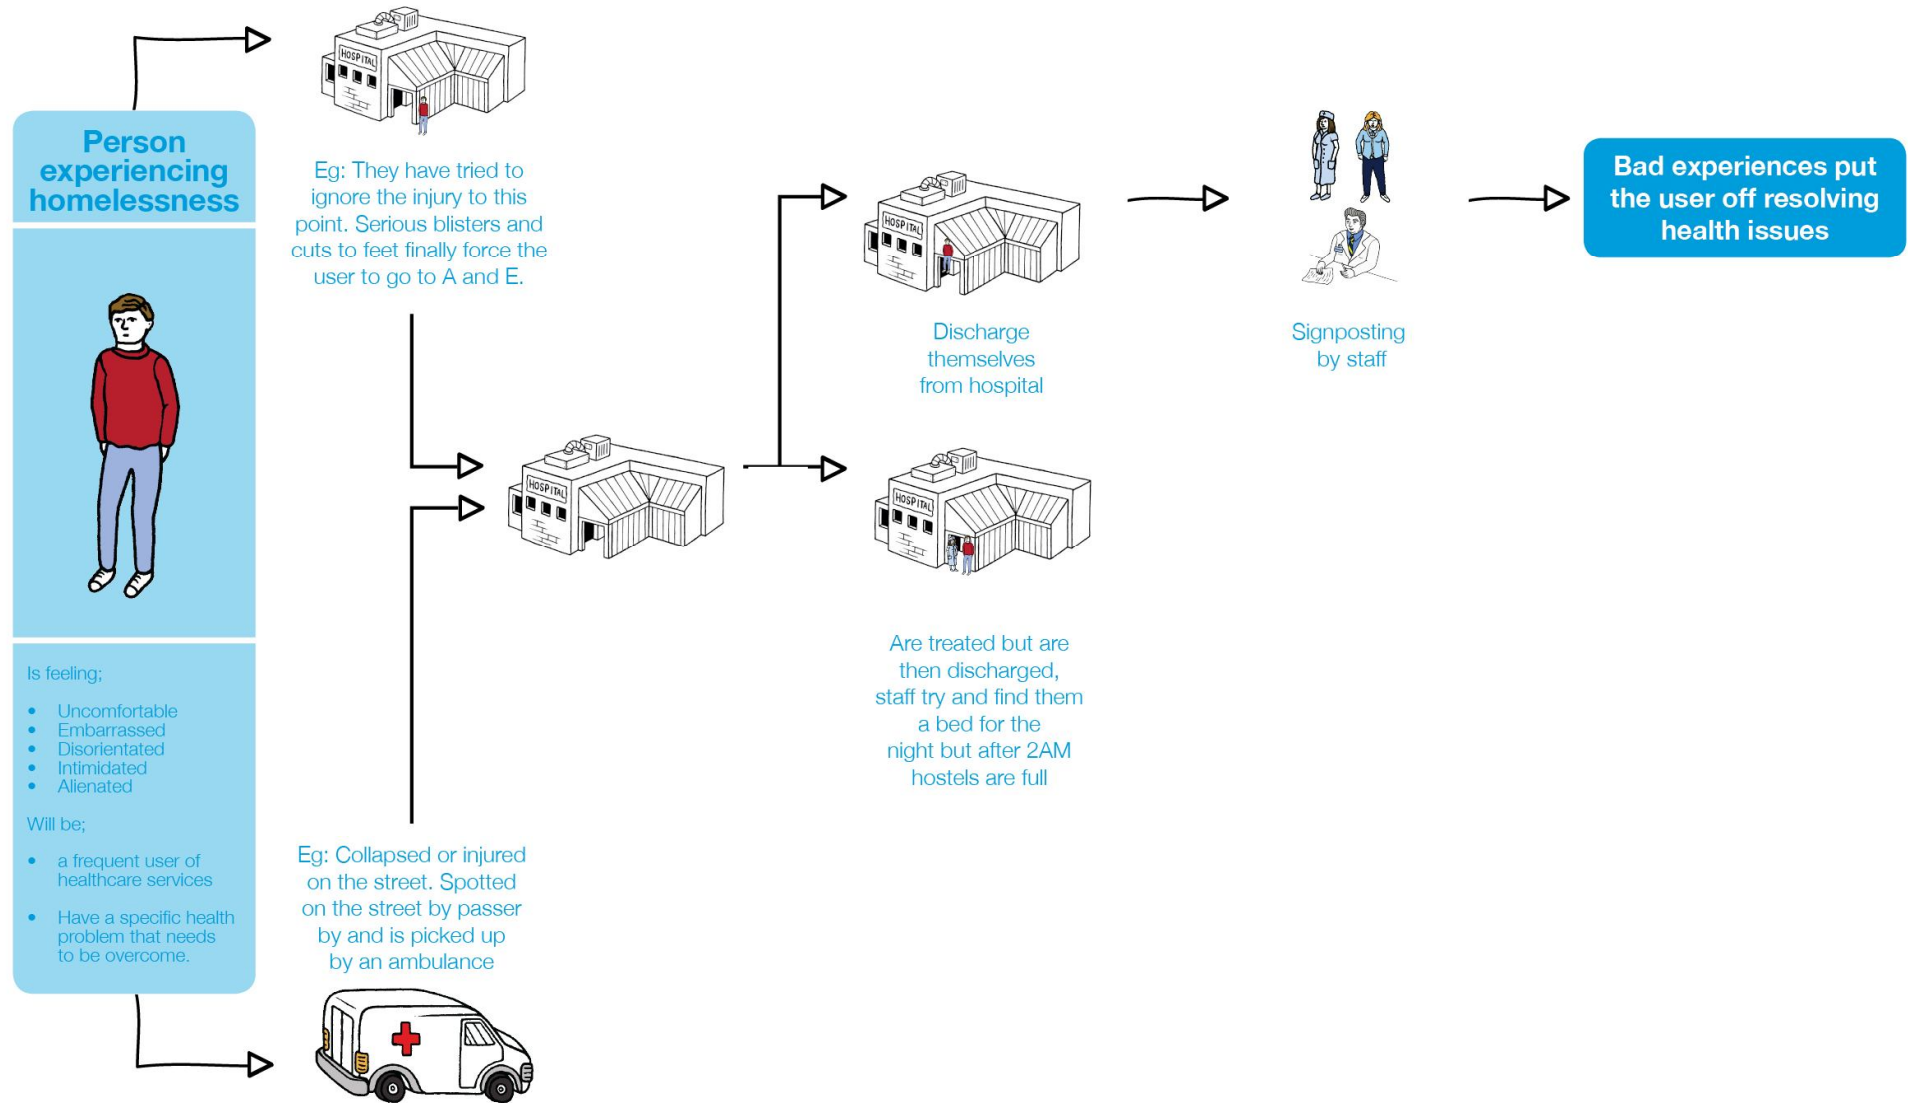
Person experiencing homelessness

Is feeling;

- Uncomfortable
- Embarrassed
- Disorientated
- Intimidated
- Alienated

Will be;

- a frequent user of healthcare services
- Have a specific health problem that needs to be overcome.

HOSPITAL

Eg: They have tried to ignore the injury to this point. Serious blisters and cuts to feet finally force the user to go to A and E.

Eg: Collapsed or injured on the street. Spotted on the street by passer by and is picked up by an ambulance

HOSPITAL

HOSPITAL

Discharge themselves from hospital

HOSPITAL

Are treated but are then discharged, staff try and find them a bed for the night but after 2AM hostels are full

Signposting by staff

Bad experiences put the user off resolving health issues